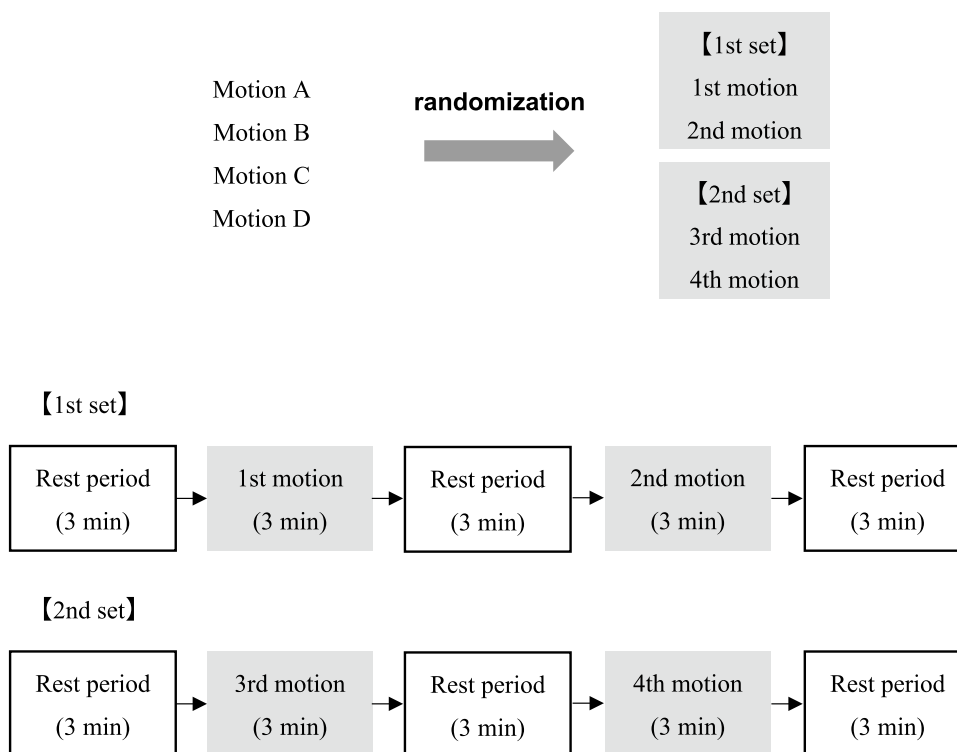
Motion A
Motion B
Motion C
Motion D

randomization

【1st set】
1st motion
2nd motion

【2nd set】
3rd motion
4th motion

【1st set】

Rest period (3 min)
1st motion (3 min)
Rest period (3 min)
2nd motion (3 min)
Rest period (3 min)

【2nd set】

Rest period (3 min)
3rd motion (3 min)
Rest period (3 min)
4th motion (3 min)
Rest period (3 min)